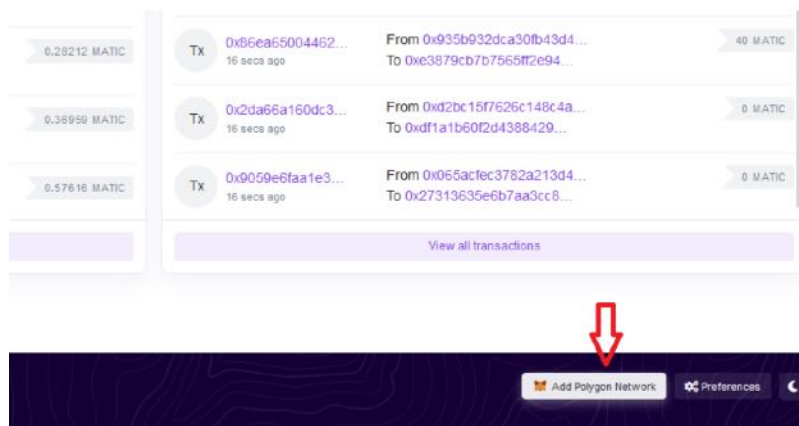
0.28212 MATIC

0.36959 MATIC

0.57616 MATIC

Tx 0x86ea65004462... 16 secs ago From 0x935b932dca30fb43d4... To 0xe3879cb7b7565ff2e94... 40 MATIC

Tx 0x2da66a160dc3... 16 secs ago From 0xd2bc15f7626c148c4a... To 0xdf1a1b60f2d4388429... 0 MATIC

Tx 0x9059e6faa1e3... 16 secs ago From 0x065acfec3782a213d4... To 0x27313635e6b7aa3cc8... 0 MATIC

View all transactions

Add Polygon Network

Preferences